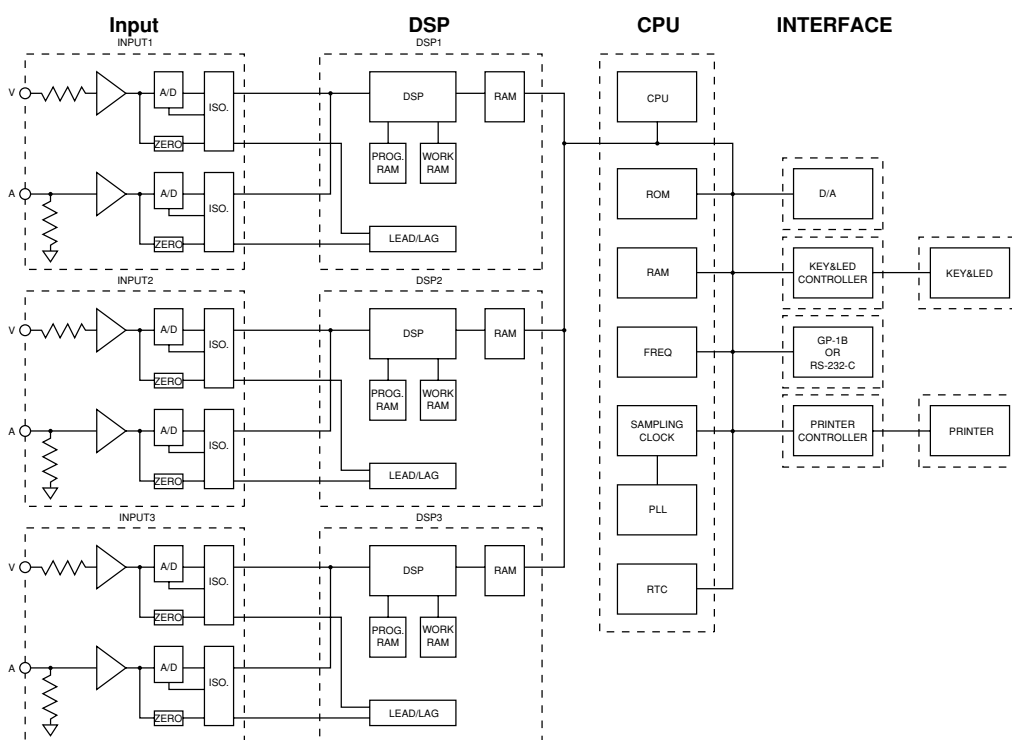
Input
DSP
CPU
INTERFACE

INPUT1
V
A/D
ZERO
ISO.
A
A/D
ZERO
ISO.

DSP1
DSP
RAM
PROG. RAM
WORK RAM
LEAD/LAG

INPUT2
V
A/D
ZERO
ISO.
A
A/D
ZERO
ISO.

DSP2
DSP
RAM
PROG. RAM
WORK RAM
LEAD/LAG

INPUT3
V
A/D
ZERO
ISO.
A
A/D
ZERO
ISO.

DSP3
DSP
RAM
PROG. RAM
WORK RAM
LEAD/LAG

CPU
ROM
RAM
FREQ
SAMPLING CLOCK
PLL
RTC

D/A
KEY&LED CONTROLLER
KEY&LED
GP-1B OR RS-232-C
PRINTER CONTROLLER
PRINTER